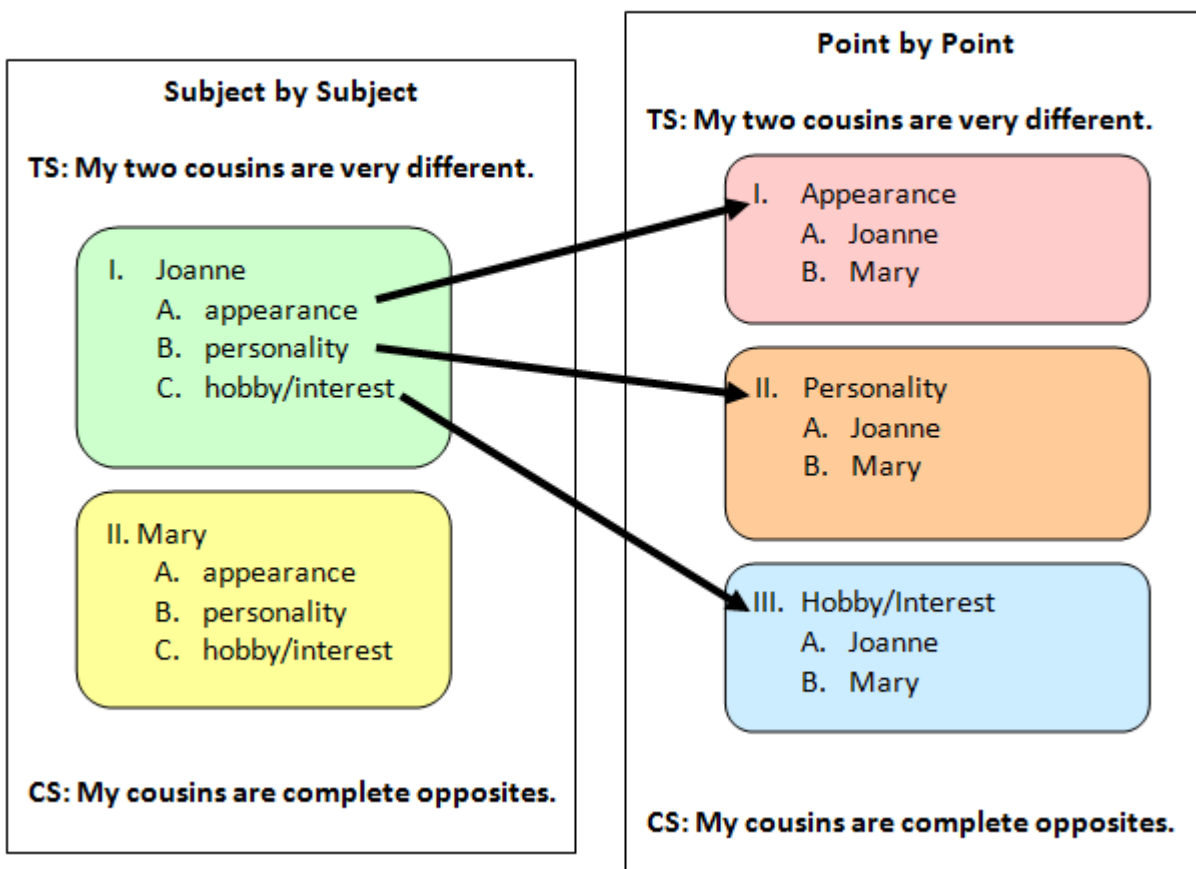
Subject by Subject

TS: My two cousins are very different.

I. Joanne
A. appearance
B. personality
C. hobby/interest

II. Mary
A. appearance
B. personality
C. hobby/interest

CS: My cousins are complete opposites.

Point by Point

TS: My two cousins are very different.

I. Appearance
A. Joanne
B. Mary

II. Personality
A. Joanne
B. Mary

III. Hobby/Interest
A. Joanne
B. Mary

CS: My cousins are complete opposites.